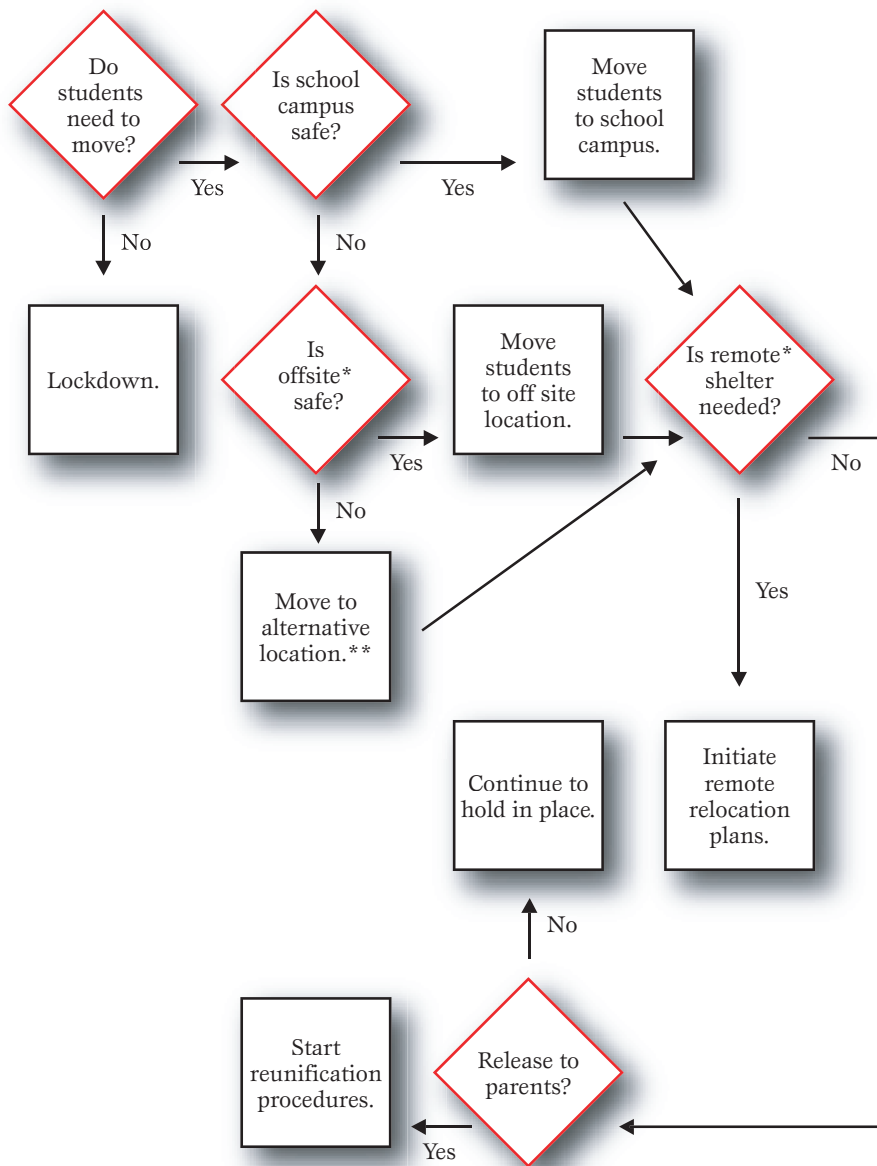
Do students need to move?

Yes

Is school campus safe?

Yes

Move students to school campus.

No

No

Lockdown.

Is offsite* safe?

Yes

Move students to off site location.

Is remote* shelter needed?

No

No

Move to alternative location.**

Yes

Continue to hold in place.

Initiate remote relocation plans.

No

Start reunification procedures.

Release to parents?

Yes